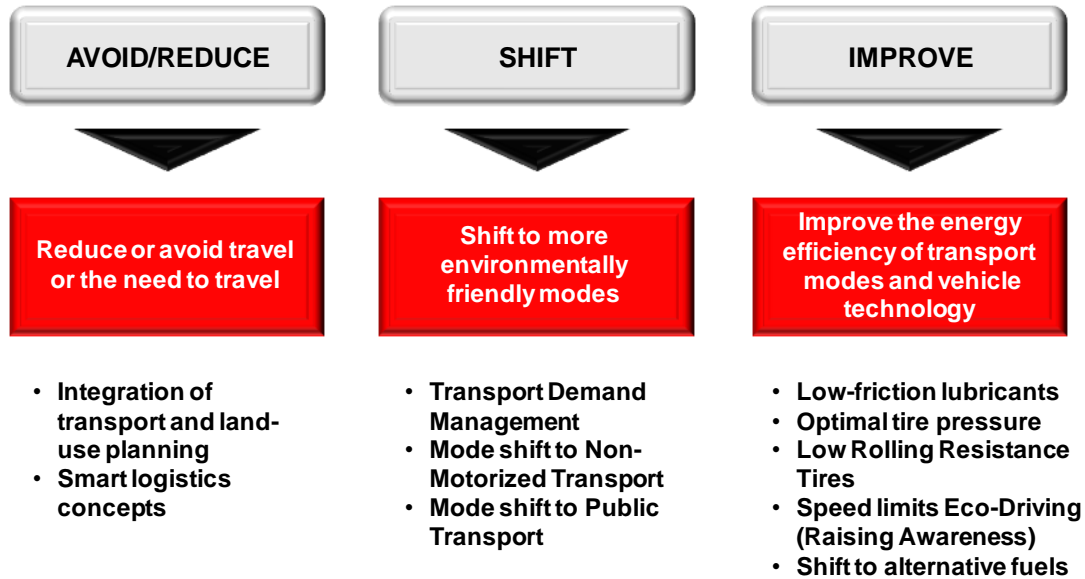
AVOID/REDUCE

Reduce or avoid travel or the need to travel

- Integration of transport and land-use planning
- Smart logistics concepts

SHIFT

Shift to more environmentally friendly modes

- Transport Demand Management
- Mode shift to Non-Motorized Transport
- Mode shift to Public Transport

IMPROVE

Improve the energy efficiency of transport modes and vehicle technology

- Low-friction lubricants
- Optimal tire pressure
- Low Rolling Resistance Tires
- Speed limits Eco-Driving (Raising Awareness)
- Shift to alternative fuels